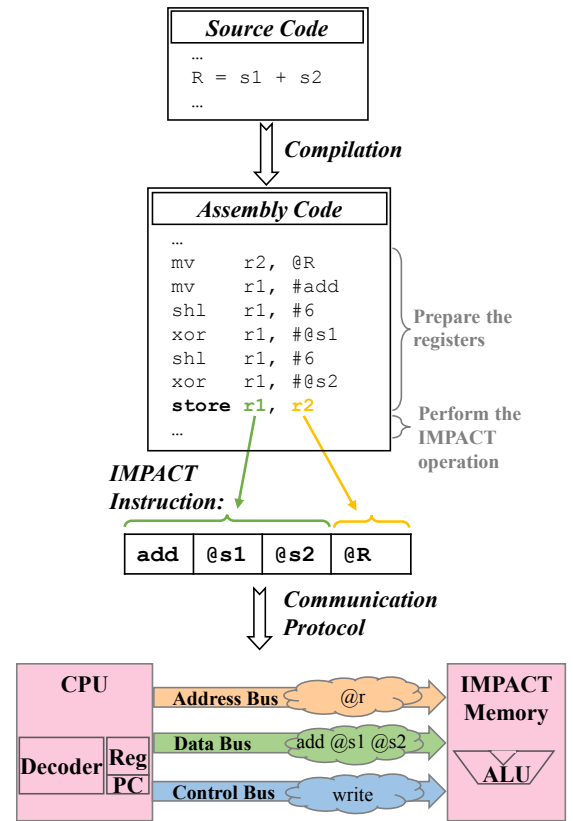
Source Code

…
R = s1 + s2
…

Compilation

Assembly Code

…
mv r2, @R
mv r1, #add
shl r1, #6
xor r1, #@s1
shl r1, #6
xor r1, #@s2
store r1, r2
…

Prepare the registers

Perform the IMPACT operation

IMPACT Instruction:

| add | @s1 | @s2 | @R |
|---|---|---|---|

Communication Protocol

CPU

Decoder

Reg

PC

Address Bus

@r

Data Bus

add @s1 @s2

Control Bus

write

IMPACT Memory

ALU